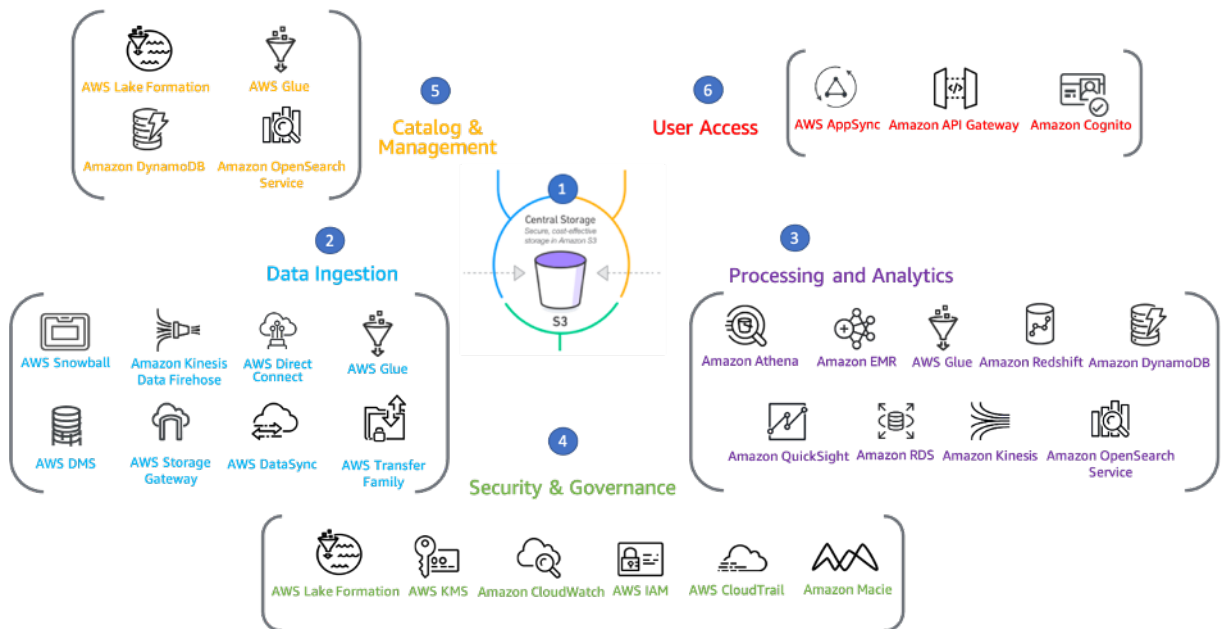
AWS Lake Formation
AWS Glue
Amazon DynamoDB
Amazon OpenSearch Service

5
Catalog & Management

6
User Access

AWS AppSync
Amazon API Gateway
Amazon Cognito

1
Central Storage
Secure, cost-effective storage in Amazon S3
S3

2
Data Ingestion

AWS Snowball
Amazon Kinesis Data Firehose
AWS Direct Connect
AWS Glue
AWS DMS
AWS Storage Gateway
AWS DataSync
AWS Transfer Family

3
Processing and Analytics

Amazon Athena
Amazon EMR
AWS Glue
Amazon Redshift
Amazon DynamoDB
Amazon QuickSight
Amazon RDS
Amazon Kinesis
Amazon OpenSearch Service

4
Security & Governance

AWS Lake Formation
AWS KMS
Amazon CloudWatch
AWS IAM
AWS CloudTrail
Amazon Macie